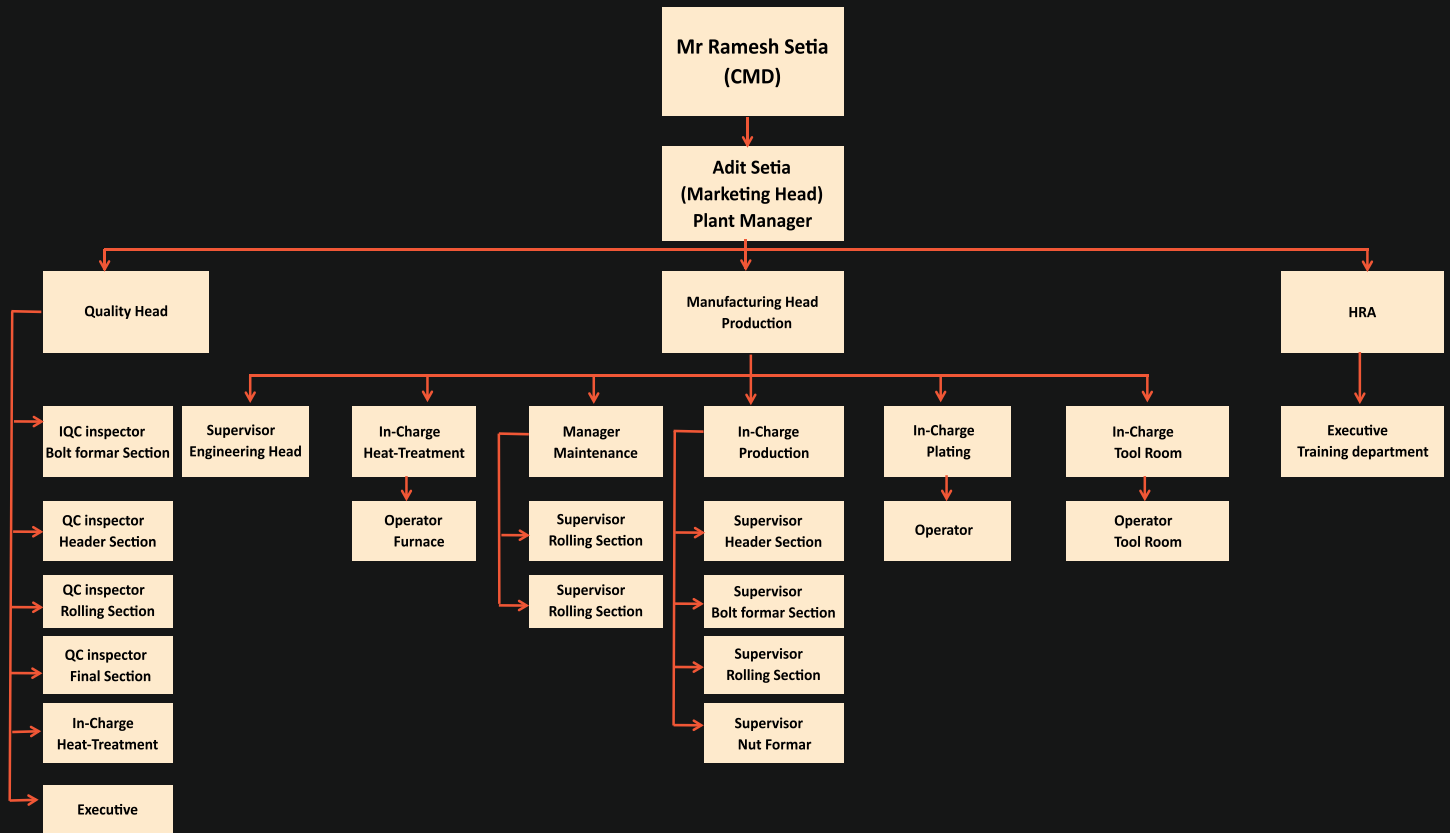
Mr Ramesh Setia
(CMD)

Adit Setia
(Marketing Head)
Plant Manager

Quality Head

Manufacturing Head
Production

HRA

IQC inspector
Bolt formar Section

QC inspector
Header Section

QC inspector
Rolling Section

QC inspector
Final Section

In-Charge
Heat-Treatment

Executive

Supervisor
Engineering Head

In-Charge
Heat-Treatment

Operator
Furnace

Manager
Maintenance

Supervisor
Rolling Section

Supervisor
Rolling Section

In-Charge
Production

Supervisor
Header Section

Supervisor
Bolt formar Section

Supervisor
Rolling Section

Supervisor
Nut Formar

In-Charge
Plating

Operator

In-Charge
Tool Room

Operator
Tool Room

Executive
Training department